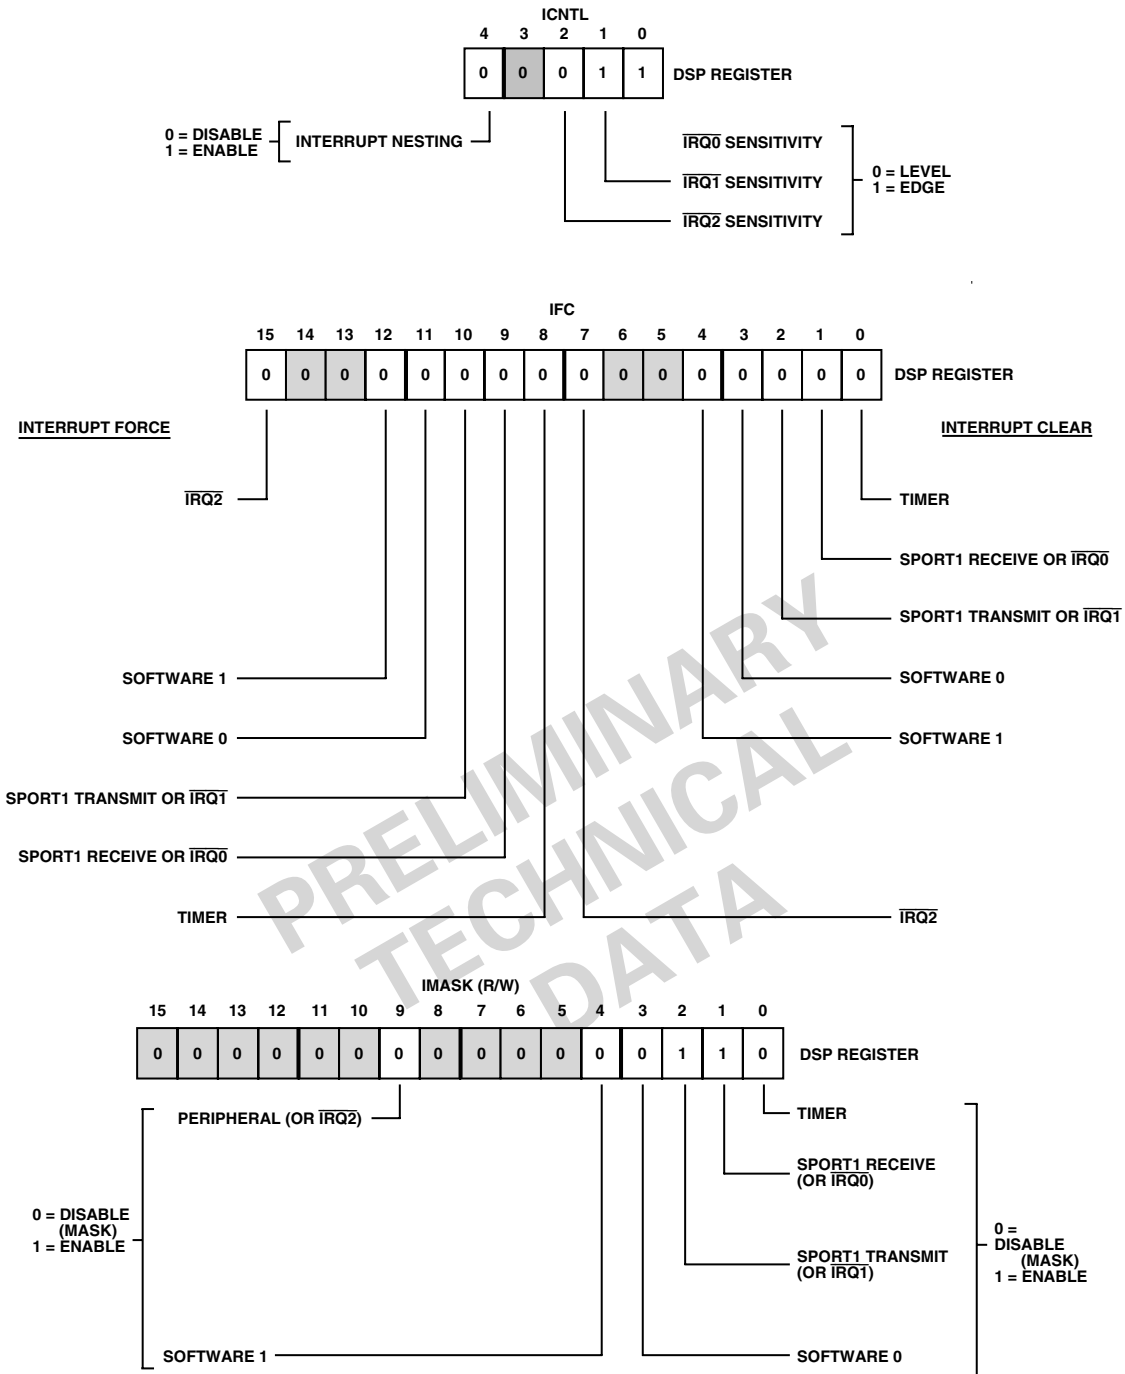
ICNTL

| 4 | 3 | 2 | 1 | 0 |
|---|---|---|---|---|
| 0 | 0 | 0 | 1 | 1 |

DSP REGISTER

0 = DISABLE
1 = ENABLE
INTERRUPT NESTING

$\overline{IRQ0}$ SENSITIVITY
$\overline{IRQ1}$ SENSITIVITY
$\overline{IRQ2}$ SENSITIVITY

0 = LEVEL
1 = EDGE

IFC

| 15 | 14 | 13 | 12 | 11 | 10 | 9 | 8 | 7 | 6 | 5 | 4 | 3 | 2 | 1 | 0 |
|---|---|---|---|---|---|---|---|---|---|---|---|---|---|---|---|
| 0 | 0 | 0 | 0 | 0 | 0 | 0 | 0 | 0 | 0 | 0 | 0 | 0 | 0 | 0 | 0 |

DSP REGISTER

INTERRUPT FORCE

INTERRUPT CLEAR

$\overline{IRQ2}$

TIMER

SPORT1 RECEIVE OR $\overline{IRQ0}$

SPORT1 TRANSMIT OR $\overline{IRQ1}$

SOFTWARE 1

SOFTWARE 0

SOFTWARE 0

SOFTWARE 1

SPORT1 TRANSMIT OR $\overline{IRQ1}$

SPORT1 RECEIVE OR $\overline{IRQ0}$

TIMER

$\overline{IRQ2}$

PRELIMINARY TECHNICAL DATA

IMASK (R/W)

| 15 | 14 | 13 | 12 | 11 | 10 | 9 | 8 | 7 | 6 | 5 | 4 | 3 | 2 | 1 | 0 |
|---|---|---|---|---|---|---|---|---|---|---|---|---|---|---|---|
| 0 | 0 | 0 | 0 | 0 | 0 | 0 | 0 | 0 | 0 | 0 | 0 | 0 | 1 | 1 | 0 |

DSP REGISTER

PERIPHERAL (OR $\overline{IRQ2}$)

TIMER

SPORT1 RECEIVE (OR $\overline{IRQ0}$)

0 = DISABLE (MASK)
1 = ENABLE

SPORT1 TRANSMIT (OR $\overline{IRQ1}$)

0 = DISABLE (MASK)
1 = ENABLE

SOFTWARE 1

SOFTWARE 0